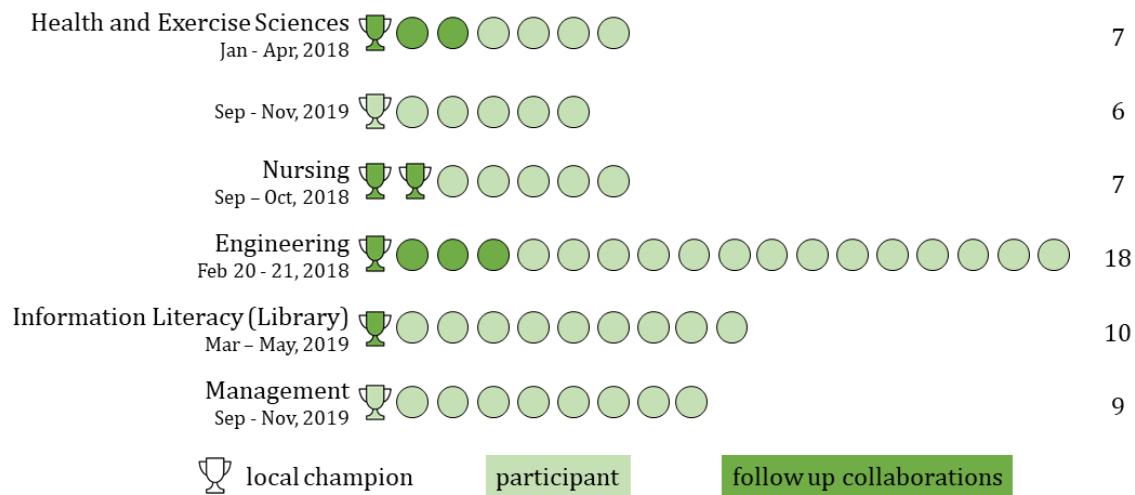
Health and Exercise Sciences
Jan - Apr, 2018
7

Sep - Nov, 2019
6

Nursing
Sep – Oct, 2018
7

Engineering
Feb 20 - 21, 2018
18

Information Literacy (Library)
Mar – May, 2019
10

Management
Sep - Nov, 2019
9

local champion
participant
follow up collaborations